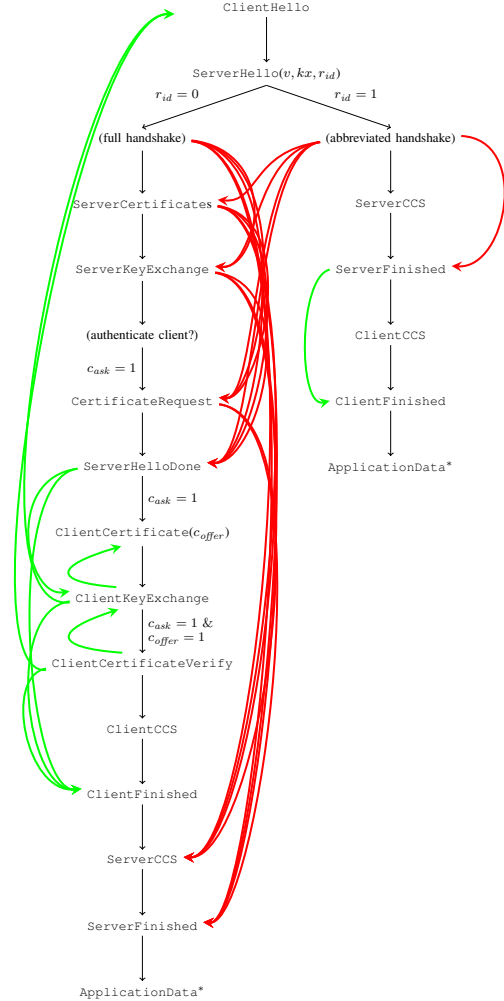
ClientHello

ServerHello($v, kx, r_{id}$)

$r_{id} = 0$

$r_{id} = 1$

(full handshake)

(abbreviated handshake)

ServerCertificates

ServerCCS

ServerKeyExchange

ServerFinished

(authenticate client?)

ClientCCS

$c_{ask} = 1$

CertificateRequest

ClientFinished

ServerHelloDone

ApplicationData*

$c_{ask} = 1$

ClientCertificate($c_{offer}$)

ClientKeyExchange

$c_{ask} = 1$ &
$c_{offer} = 1$

ClientCertificateVerify

ClientCCS

ClientFinished

ServerCCS

ServerFinished

ApplicationData*